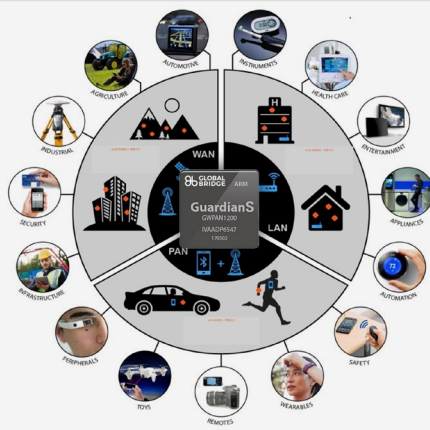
AUTOMOTIVE
INSTRUMENTS
HEALTH CARE
ENTERTAINMENT
APPLIANCES
AUTOMATION
SAFETY
WEARABLES
REMOTES
TOYS
PERIPHERALS
INFRASTRUCTURE
SECURITY
INDUSTRIAL
AGRICULTURE
WAN
LAN
PAN
ARM
GLOBAL BRIDGE
GuardianS
GWPAN1200
IVAADP6547
170502
H